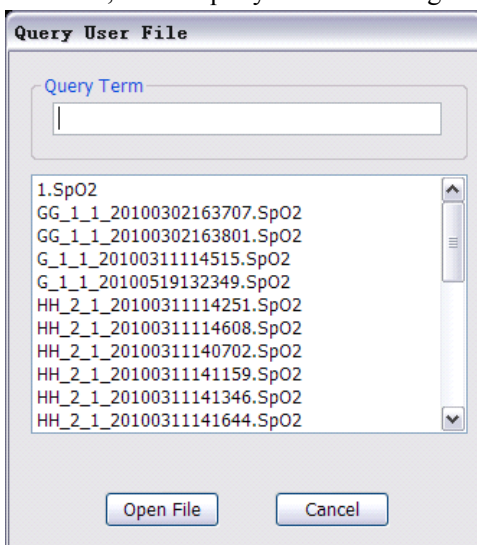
, the display as the fig

Query User File

Query Term

1.SpO2
GG_1_1_20100302163707.SpO2
GG_1_1_20100302163801.SpO2
G_1_1_20100311114515.SpO2
G_1_1_20100519132349.SpO2
HH_2_1_20100311114251.SpO2
HH_2_1_20100311114608.SpO2
HH_2_1_20100311140702.SpO2
HH_2_1_20100311141159.SpO2
HH_2_1_20100311141346.SpO2
HH_2_1_20100311141644.SpO2

Open File
Cancel